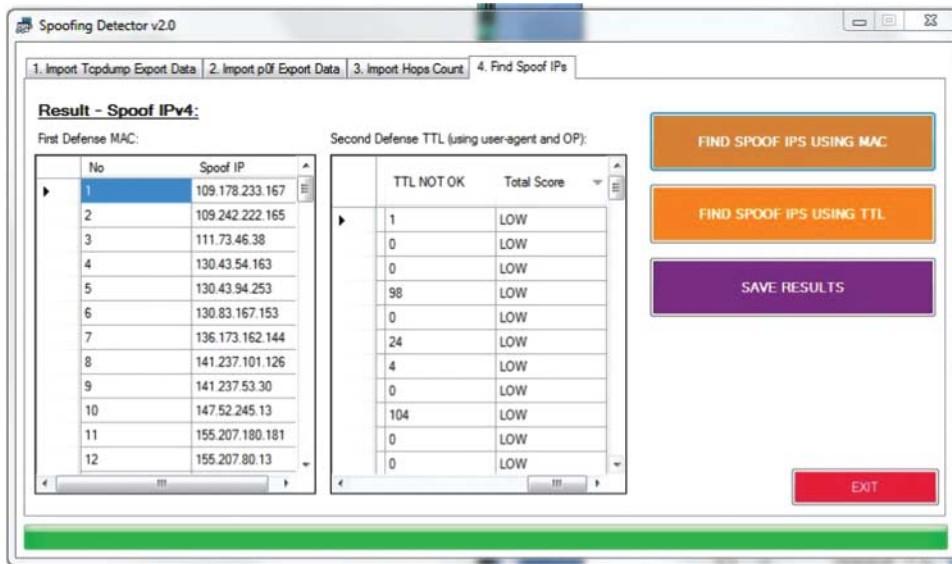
Spoofing Detector v2.0

1. Import Tcpdump Export Data | 2. Import p0f Export Data | 3. Import Hops Count | 4. Find Spoof IPs

Result - Spoof IPv4:

First Defense MAC:

| No | Spoof IP |
|---|---|
| 1 | 109.178.233.167 |
| 2 | 109.242.222.165 |
| 3 | 111.73.46.38 |
| 4 | 130.43.54.163 |
| 5 | 130.43.94.253 |
| 6 | 130.83.167.153 |
| 7 | 136.173.162.144 |
| 8 | 141.237.101.126 |
| 9 | 141.237.53.30 |
| 10 | 147.52.245.13 |
| 11 | 155.207.180.181 |
| 12 | 155.207.80.13 |

Second Defense TTL (using user-agent and OP):

| TTL NOT OK | Total Score |
|---|---|
| 1 | LOW |
| 0 | LOW |
| 0 | LOW |
| 98 | LOW |
| 0 | LOW |
| 24 | LOW |
| 4 | LOW |
| 0 | LOW |
| 104 | LOW |
| 0 | LOW |
| 0 | LOW |

FIND SPOOF IPS USING MAC

FIND SPOOF IPS USING TTL

SAVE RESULTS

EXIT